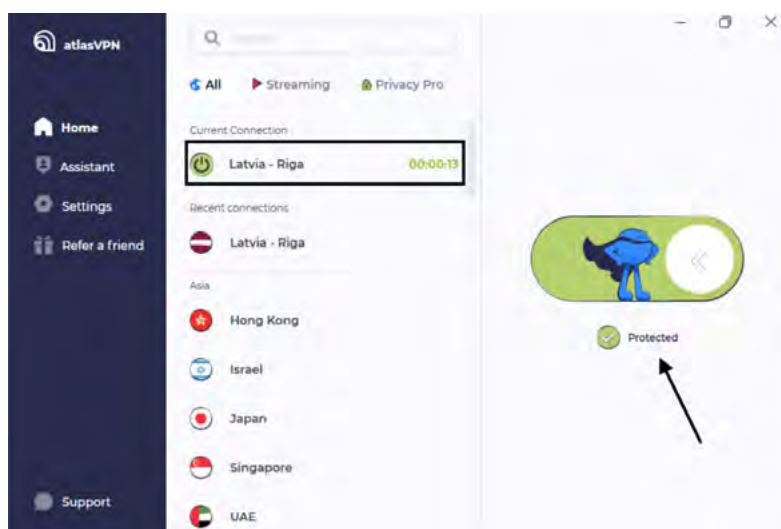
atlasVPN

Home
Assistant
Settings
Refer a friend

Support

Search

All
Streaming
Privacy Pro

Current Connection
Latvia - Riga 00:00:13

Recent connections
Latvia - Riga

Asia
Hong Kong
Israel
Japan
Singapore
UAE

Protected